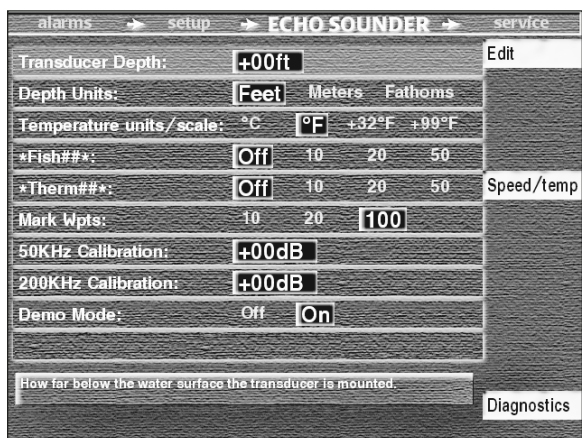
alarms → setup → ECHO SOUNDER → service

| | | | | |
|---|---|---|---|---|
| Transducer Depth: | +00ft | | | |
| Depth Units: | Feet | Meters | Fathoms | |
| Temperature units/scale: | °C | °F | +32°F | +99°F |
| \*Fish##\*: | Off | 10 | 20 | 50 |
| \*Therm##\*: | Off | 10 | 20 | 50 |
| Mark Wpts: | 10 | 20 | 100 | |
| 50KHz Calibration: | +00dB | | | |
| 200KHz Calibration: | +00dB | | | |
| Demo Mode: | Off | On | | |

Edit

Speed/temp

How far below the water surface the transducer is mounted.

Diagnostics